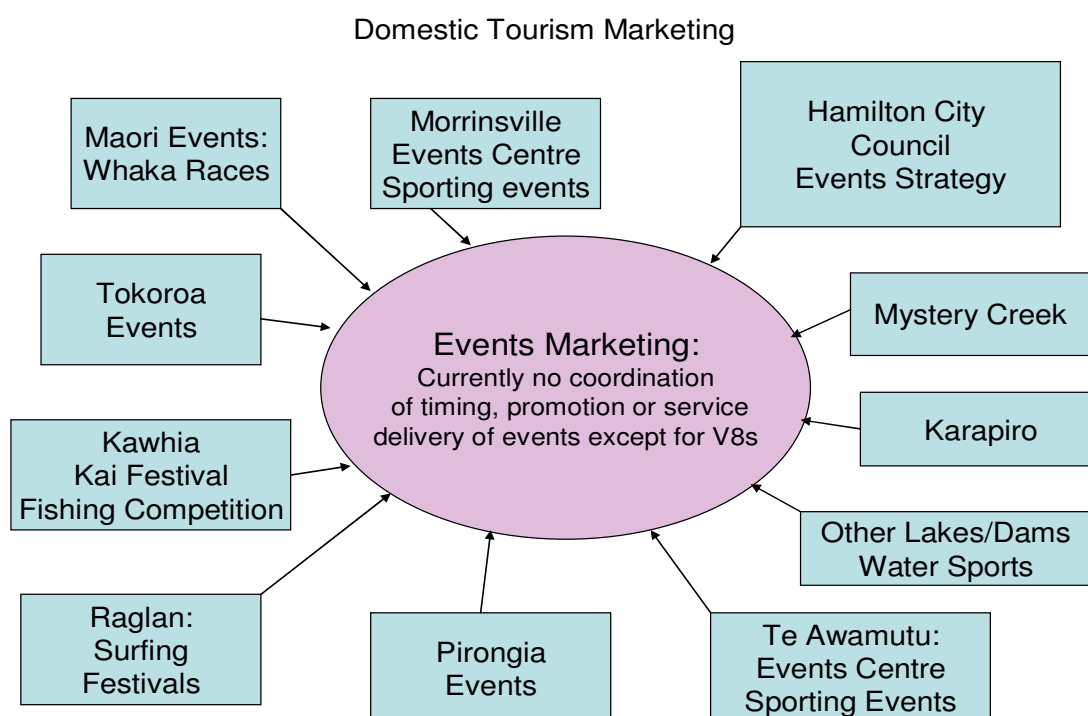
Domestic Tourism Marketing

Maori Events: Whaka Races

Morrinsville Events Centre Sporting events

Hamilton City Council Events Strategy

Tokoroa Events

Events Marketing:
Currently no coordination of timing, promotion or service delivery of events except for V8s

Mystery Creek

Karapiro

Kawhia Kai Festival Fishing Competition

Other Lakes/Dams Water Sports

Raglan: Surfing Festivals

Pirongia Events

Te Awamutu: Events Centre Sporting Events